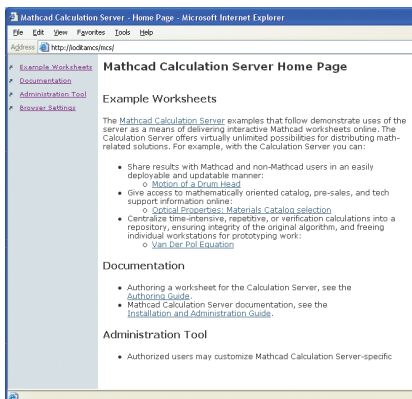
Mathcad Calculation Server - Home Page - Microsoft Internet Explorer

File Edit View Favorites Tools Help

Address http://lodltamcs/mcs/

Example Worksheets
Documentation
Administration Tool
Browser Settings

Mathcad Calculation Server Home Page

Example Worksheets

The Mathcad Calculation Server examples that follow demonstrate uses of the server as a means of delivering interactive Mathcad worksheets online. The Calculation Server offers virtually unlimited possibilities for distributing math-related solutions. For example, with the Calculation Server you can:

- Share results with Mathcad and non-Mathcad users in an easily deployable and updatable manner:
  - Motion of a Drum Head
- Give access to mathematically oriented catalog, pre-sales, and tech support information online:
  - Optical Properties: Materials Catalog selection
- Centralize time-intensive, repetitive, or verification calculations into a repository, ensuring integrity of the original algorithm, and freeing individual workstations for prototyping work:
  - Van Der Pol Equation

Documentation

- Authoring a worksheet for the Calculation Server, see the Authoring Guide.
- Mathcad Calculation Server documentation, see the Installation and Administration Guide.

Administration Tool

- Authorized users may customize Mathcad Calculation Server-specific